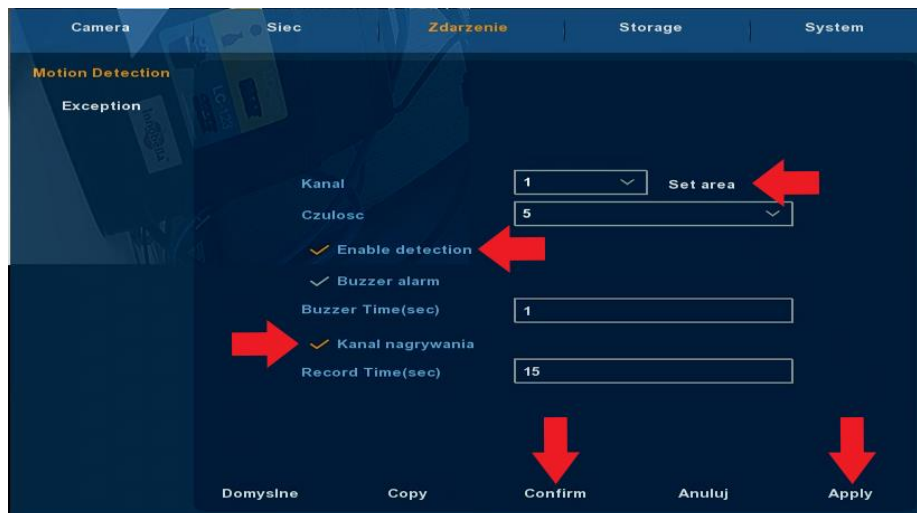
Camera | Siec | Zdarzenie | Storage | System

Motion Detection
Exception

Kanal 1 Set area
Czulosc 5
✓ Enable detection
✓ Buzzer alarm
Buzzer Time(sec) 1
✓ Kanal nagrywania
Record Time(sec) 15

Domyslne Copy Confirm Anuluj Apply